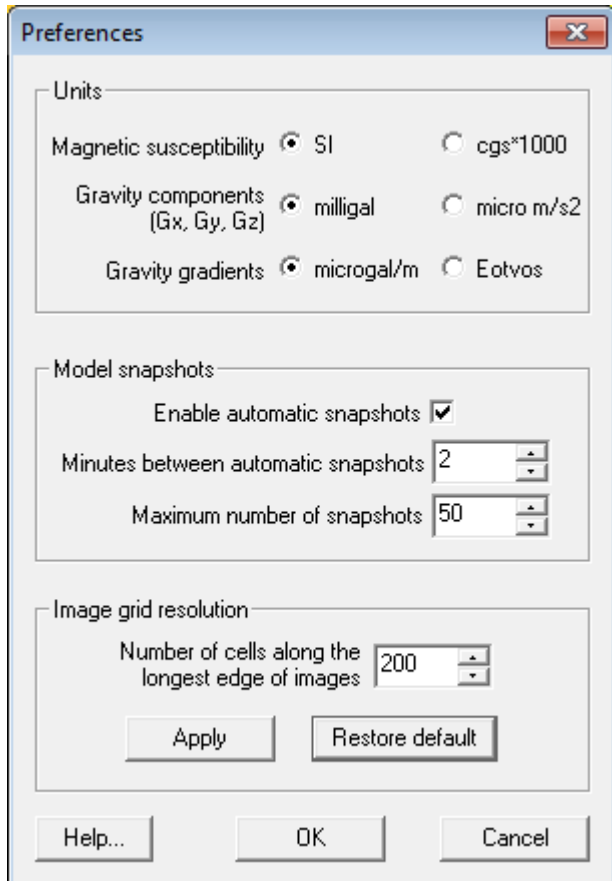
Preferences

Units

Magnetic susceptibility SI cgs*1000

Gravity components (Gx, Gy, Gz) milligal micro m/s2

Gravity gradients microgal/m Eotvos

Model snapshots

Enable automatic snapshots

Minutes between automatic snapshots 2

Maximum number of snapshots 50

Image grid resolution

Number of cells along the longest edge of images 200

Apply Restore default

Help... OK Cancel